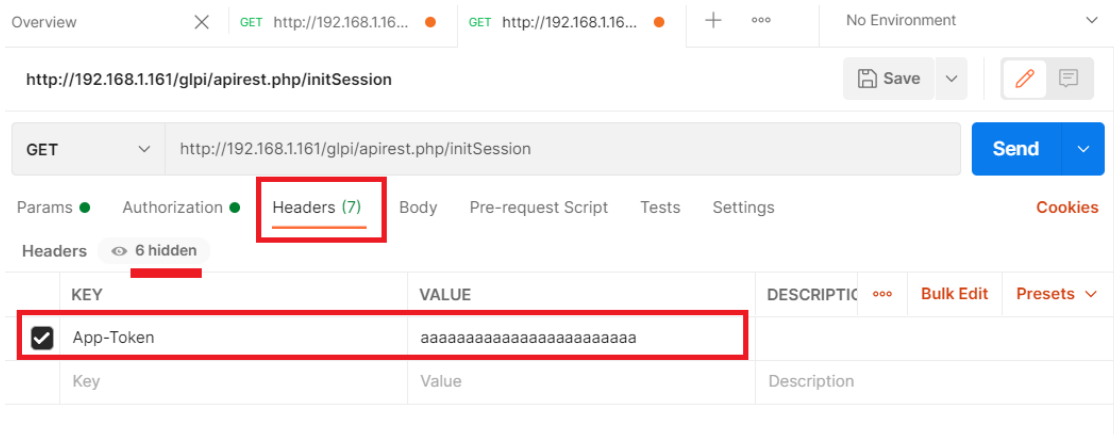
Overview GET http://192.168.1.16... GET http://192.168.1.16... No Environment

http://192.168.1.161/glpi/apirest.php/initSession Save

GET http://192.168.1.161/glpi/apirest.php/initSession Send

Params Authorization Headers (7) Body Pre-request Script Tests Settings Cookies

Headers 6 hidden

| | KEY | VALUE | DESCRIPTIC | ooo | Bulk Edit | Presets |
|---|---|---|---|---|---|---|
| ✓ | App-Token | aaaaaaaaaaaaaaaaaaaaaaaa | | | | |
| | Key | Value | Description | | | |